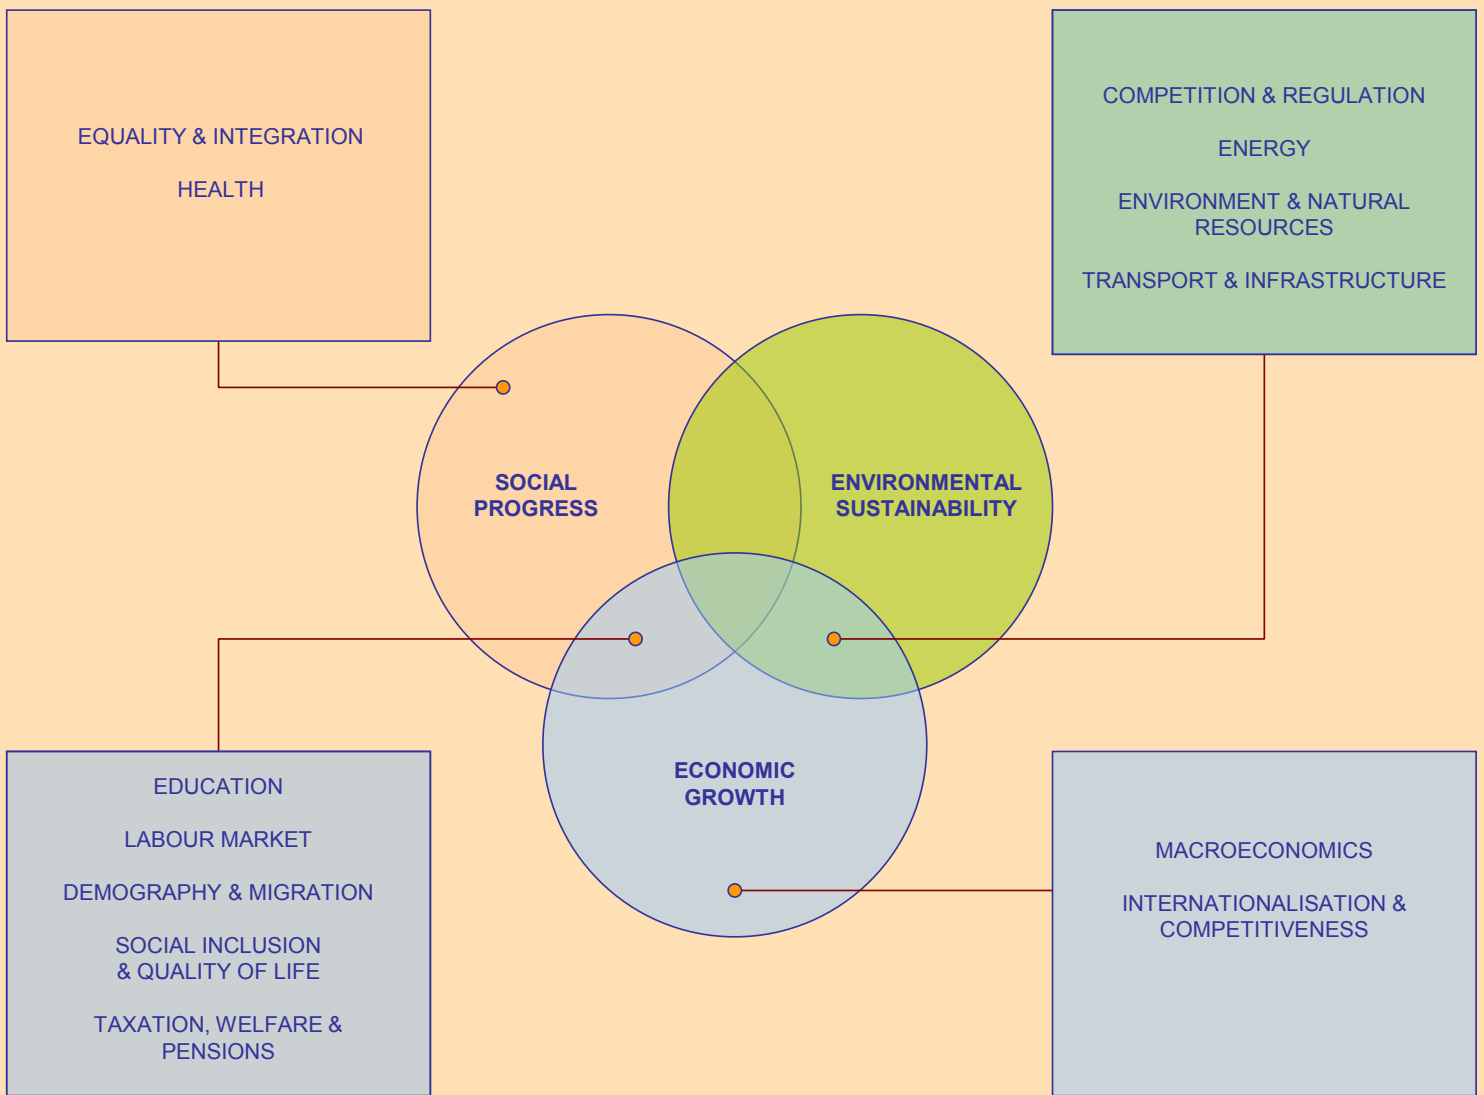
EQUALITY & INTEGRATION

HEALTH

COMPETITION & REGULATION

ENERGY

ENVIRONMENT & NATURAL RESOURCES

TRANSPORT & INFRASTRUCTURE

SOCIAL PROGRESS

ENVIRONMENTAL SUSTAINABILITY

ECONOMIC GROWTH

EDUCATION

LABOUR MARKET

DEMOGRAPHY & MIGRATION

SOCIAL INCLUSION & QUALITY OF LIFE

TAXATION, WELFARE & PENSIONS

MACROECONOMICS

INTERNATIONALISATION & COMPETITIVENESS